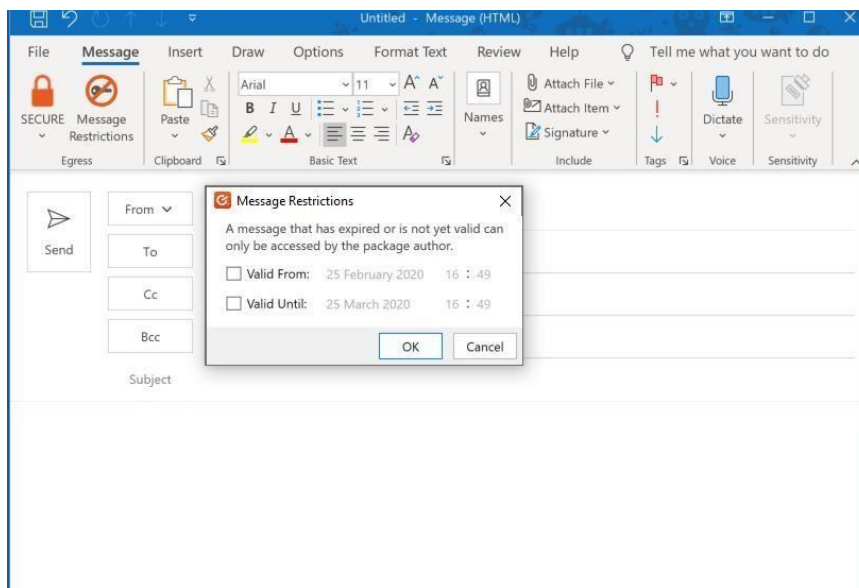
Untitled - Message (HTML)

File Message Insert Draw Options Format Text Review Help Tell me what you want to do

SECURE
Message Restrictions
Egress

Paste
Clipboard

Arial 11 A A
B I U
Basic Text

Names

Attach File
Attach Item
Signature
Include

Tags

Dictate
Voice

Sensitivity
Sensitivity

Send

From
To
Cc
Bcc
Subject

Message Restrictions

A message that has expired or is not yet valid can only be accessed by the package author.

Valid From: 25 February 2020 16 : 49

Valid Until: 25 March 2020 16 : 49

OK Cancel